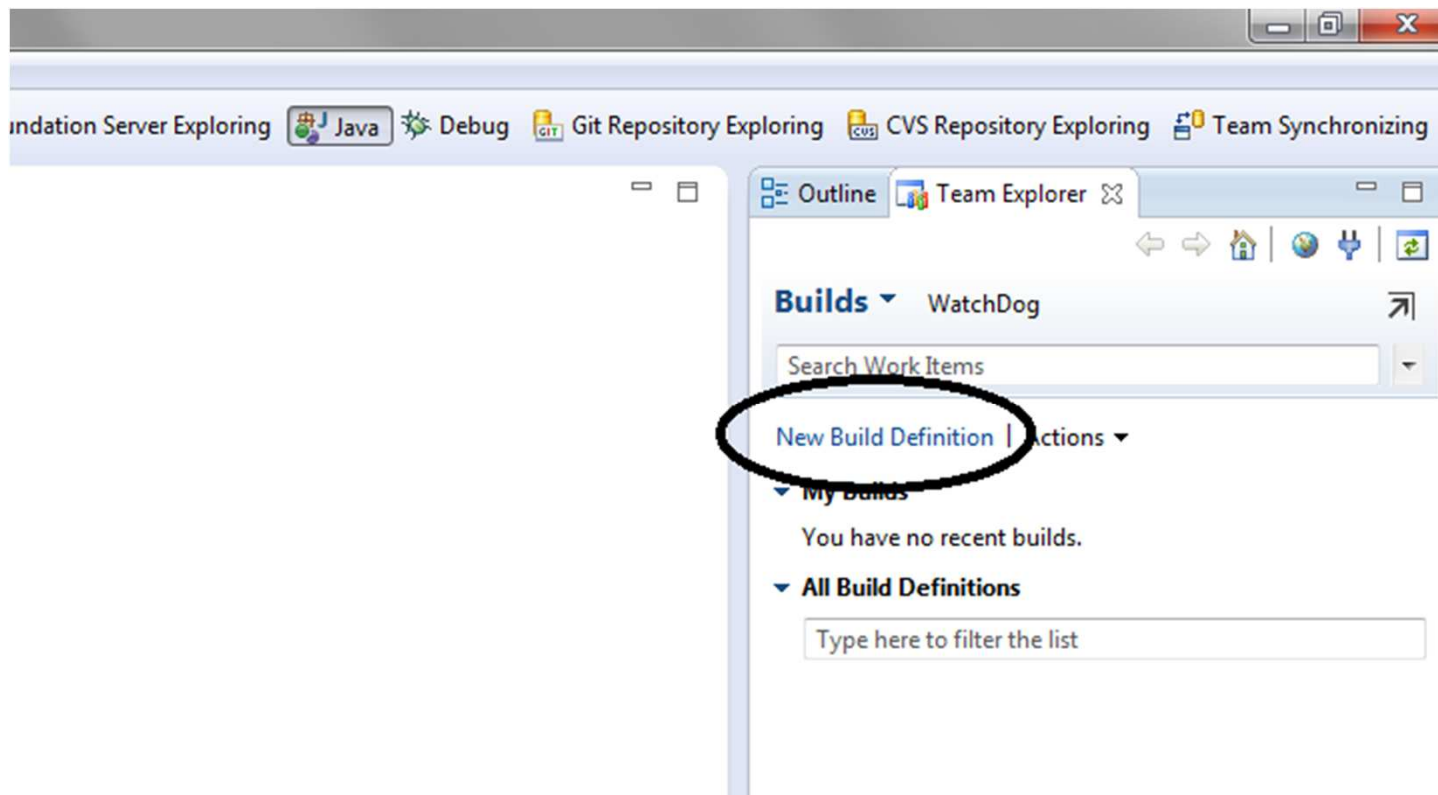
undation Server Exploring Java Debug Git Repository Exploring CVS Repository Exploring Team Synchronizing

Outline Team Explorer

Builds WatchDog

Search Work Items

New Build Definition | Actions

My Builds

You have no recent builds.

All Build Definitions

Type here to filter the list